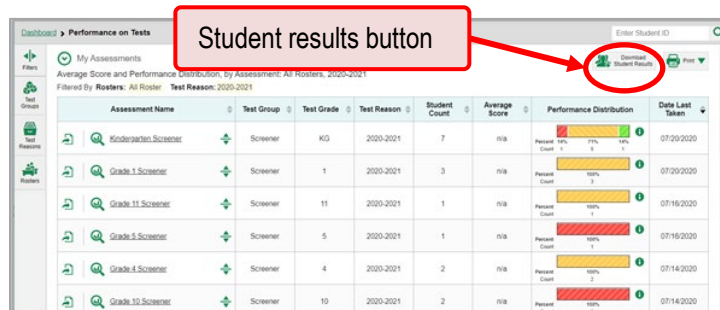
Dashboard > Performance on Tests

Student results button

Enter Student ID

Filters

Test Groups

Test Reasons

Rosters

My Assessments

Average Score and Performance Distribution, by Assessment: All Rosters, 2020-2021

Filtered By Rosters: All Roster Test Reason: 2020-2021

Download Student Results

Print

| Assessment Name | Test Group | Test Grade | Test Reason | Student Count | Average Score | Performance Distribution | Date Last Taken |
|---|---|---|---|---|---|---|---|
| Kindergarten Screener | Screener | KG | 2020-2021 | 7 | n/a | Percent 14% 71% 14% Count 1 5 1 | 07/20/2020 |
| Grade 1 Screener | Screener | 1 | 2020-2021 | 3 | n/a | Percent 100% Count 3 | 07/20/2020 |
| Grade 11 Screener | Screener | 11 | 2020-2021 | 1 | n/a | Percent 100% Count 1 | 07/16/2020 |
| Grade 5 Screener | Screener | 5 | 2020-2021 | 1 | n/a | Percent 100% Count 1 | 07/16/2020 |
| Grade 4 Screener | Screener | 4 | 2020-2021 | 2 | n/a | Percent 100% Count 2 | 07/14/2020 |
| Grade 10 Screener | Screener | 10 | 2020-2021 | 2 | n/a | | 07/14/2020 |